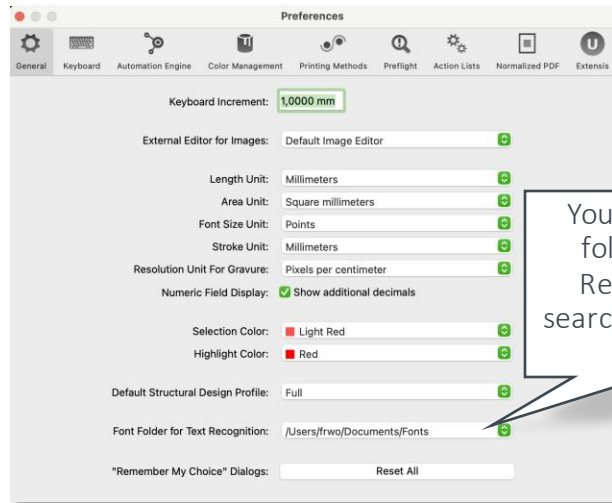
Preferences

General Keyboard Automation Engine Color Management Printing Methods Preflight Action Lists Normalized PDF Extensis

Keyboard Increment: 1,0000 mm

External Editor for Images: Default Image Editor

Length Unit: Millimeters
Area Unit: Square millimeters
Font Size Unit: Points
Stroke Unit: Millimeters
Resolution Unit For Gravure: Pixels per centimeter
Numeric Field Display: Show additional decimals

Selection Color: Light Red
Highlight Color: Red

Default Structural Design Profile: Full

Font Folder for Text Recognition: /Users/frwo/Documents/Fonts

"Remember My Choice" Dialogs: Reset All

You
fol
Re
searc